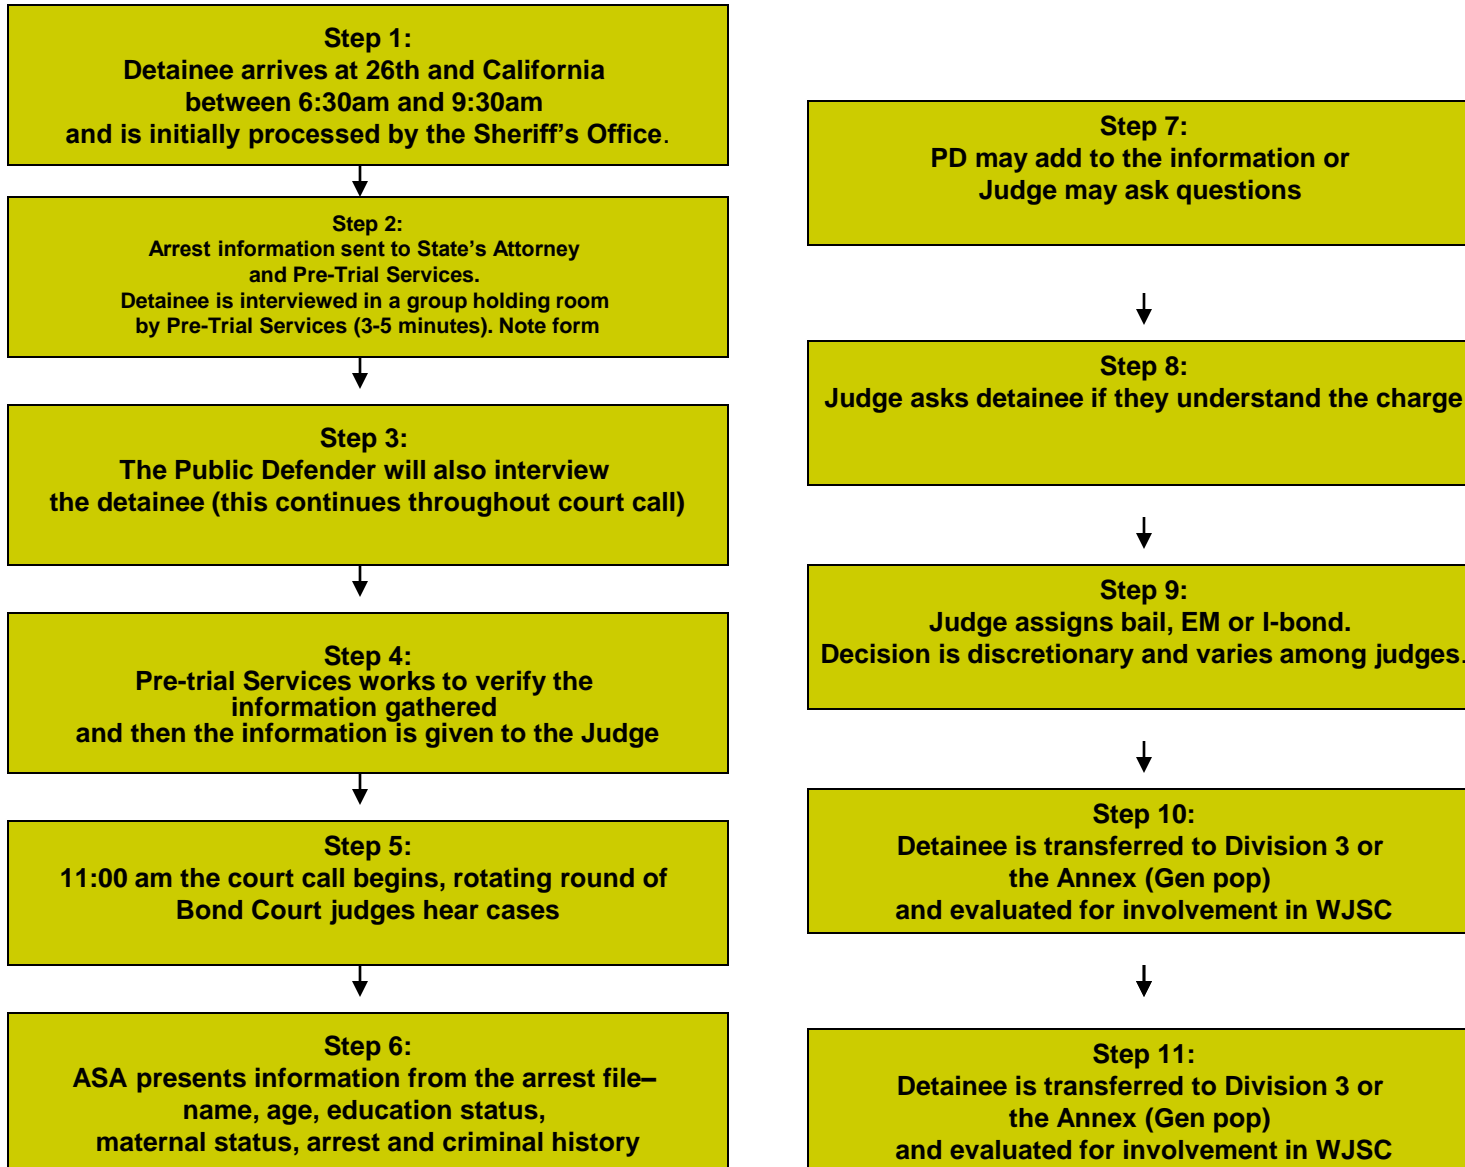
Step 1:
Detainee arrives at 26th and California between 6:30am and 9:30am and is initially processed by the Sheriff's Office.

Step 2:
Arrest information sent to State's Attorney and Pre-Trial Services.
Detainee is interviewed in a group holding room by Pre-Trial Services (3-5 minutes). Note form

Step 3:
The Public Defender will also interview the detainee (this continues throughout court call)

Step 4:
Pre-trial Services works to verify the information gathered and then the information is given to the Judge

Step 5:
11:00 am the court call begins, rotating round of Bond Court judges hear cases

Step 6:
ASA presents information from the arrest file– name, age, education status, maternal status, arrest and criminal history

Step 7:
PD may add to the information or Judge may ask questions

Step 8:
Judge asks detainee if they understand the charge

Step 9:
Judge assigns bail, EM or I-bond.
Decision is discretionary and varies among judges.

Step 10:
Detainee is transferred to Division 3 or the Annex (Gen pop) and evaluated for involvement in WJSC

Step 11:
Detainee is transferred to Division 3 or the Annex (Gen pop) and evaluated for involvement in WJSC